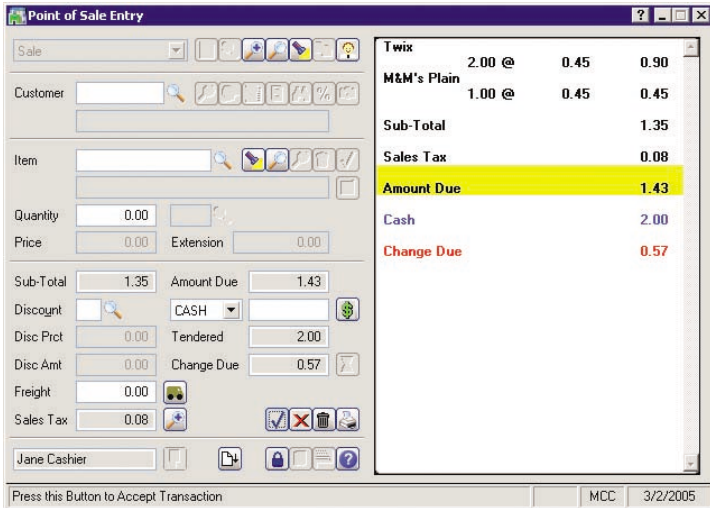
Point of Sale Entry

Sale

Customer

Item

Quantity 0.00

Price 0.00 Extension 0.00

Sub-Total 1.35 Amount Due 1.43

Discount CASH

Disc Prct 0.00 Tendered 2.00

Disc Amt 0.00 Change Due 0.57

Freight 0.00

Sales Tax 0.08

Jane Cashier

| Twix | | | |
|---|---|---|---|
| | 2.00 @ | 0.45 | 0.90 |
| M&M's Plain | | | |
| | 1.00 @ | 0.45 | 0.45 |
| Sub-Total | | | 1.35 |
| Sales Tax | | | 0.08 |
| Amount Due | | | 1.43 |
| Cash | | | 2.00 |
| Change Due | | | 0.57 |

Press this Button to Accept Transaction MCC 3/2/2005